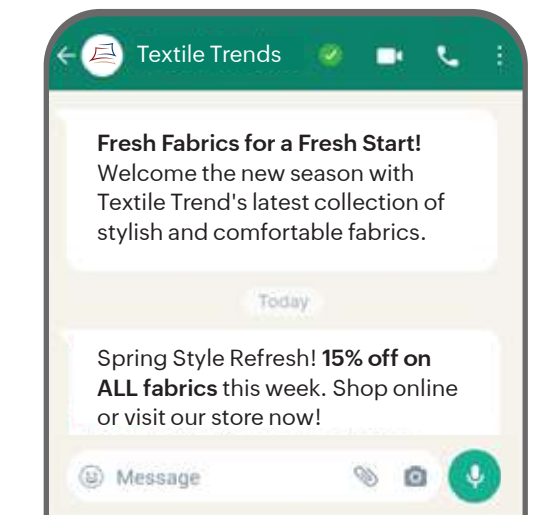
Textile Trends

Fresh Fabrics for a Fresh Start! Welcome the new season with Textile Trend's latest collection of stylish and comfortable fabrics.

Today

Spring Style Refresh! 15% off on ALL fabrics this week. Shop online or visit our store now!

Message